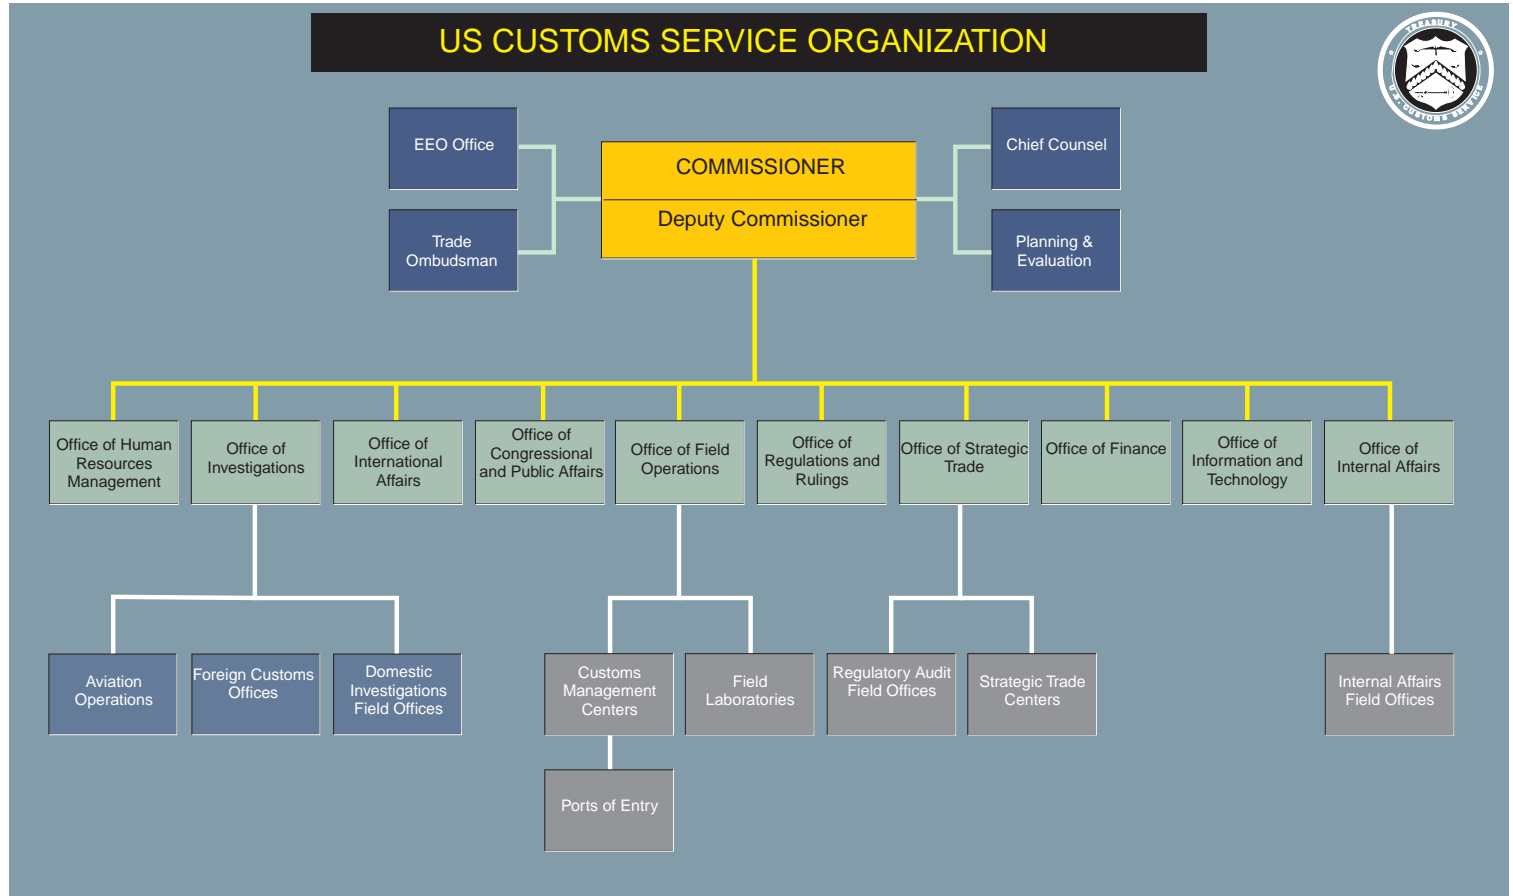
US CUSTOMS SERVICE ORGANIZATION

TREASURY
U.S. CUSTOMS SERVICE

EEO Office

Trade Ombudsman

COMMISSIONER

Deputy Commissioner

Chief Counsel

Planning & Evaluation

Office of Human Resources Management

Office of Investigations

Office of International Affairs

Office of Congressional and Public Affairs

Office of Field Operations

Office of Regulations and Rulings

Office of Strategic Trade

Office of Finance

Office of Information and Technology

Office of Internal Affairs

Aviation Operations

Foreign Customs Offices

Domestic Investigations Field Offices

Customs Management Centers

Field Laboratories

Regulatory Audit Field Offices

Strategic Trade Centers

Internal Affairs Field Offices

Ports of Entry